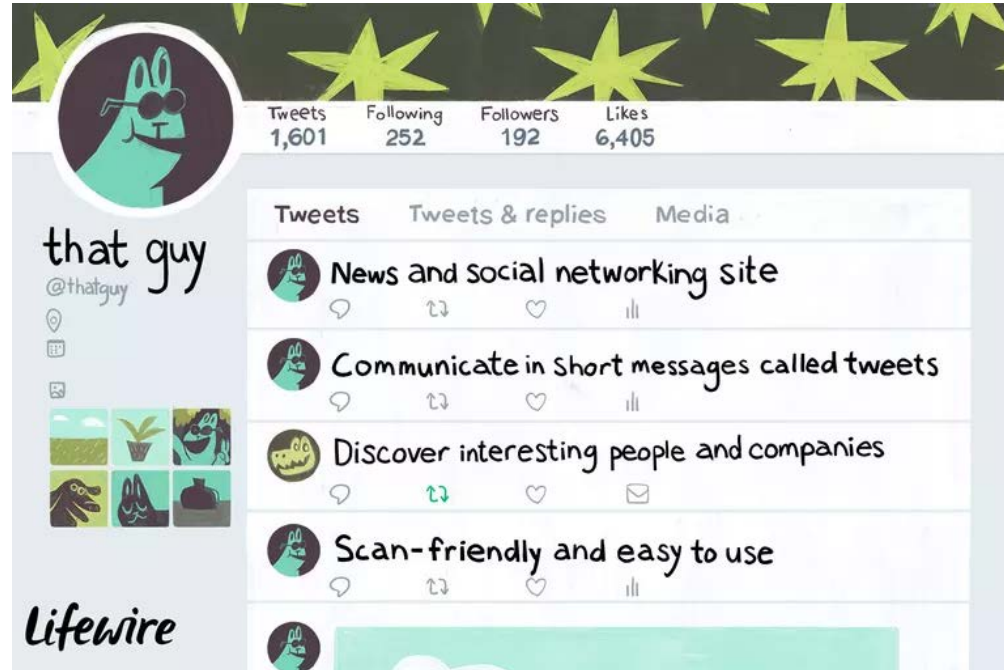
Tweets
1,601

Following
252

Followers
192

Likes
6,405

that guy
@thatguy

Tweets   Tweets & replies   Media

News and social networking site

Communicate in short messages called tweets

Discover interesting people and companies

Scan-friendly and easy to use

Lifewire